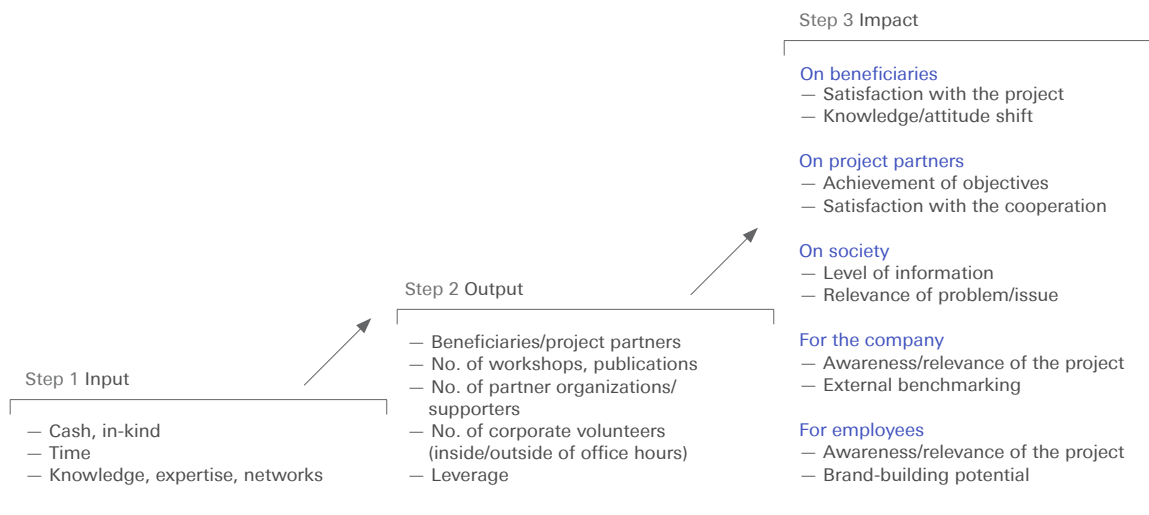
Step 1 Input

— Cash, in-kind
— Time
— Knowledge, expertise, networks

Step 2 Output

— Beneficiaries/project partners
— No. of workshops, publications
— No. of partner organizations/ supporters
— No. of corporate volunteers (inside/outside of office hours)
— Leverage

Step 3 Impact

On beneficiaries
— Satisfaction with the project
— Knowledge/attitude shift

On project partners
— Achievement of objectives
— Satisfaction with the cooperation

On society
— Level of information
— Relevance of problem/issue

For the company
— Awareness/relevance of the project
— External benchmarking

For employees
— Awareness/relevance of the project
— Brand-building potential